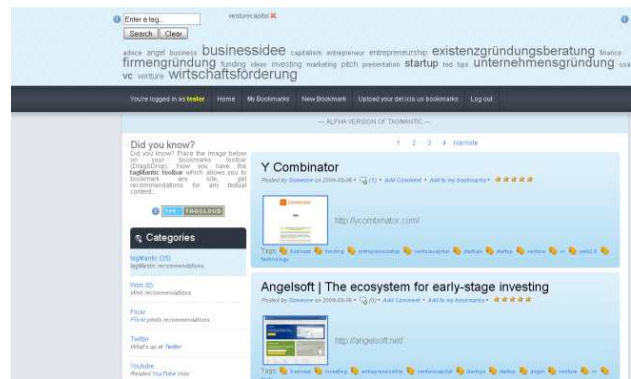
Enter a tag... venturecapital ✖

Search Clear

advice angel business businessidee capitalism entrepreneur entrepreneurship existenzgründungsberatung finance firmengründung funding ideas investing marketing pitch presentation startup ted tips unternehmensgründung usa vc venture wirtschaftsförderung

You're logged in as tester Home My Bookmarks New Bookmark Upload your del.icio.us bookmarks Log out

— ALPHA VERSION OF TAGMANTIC —

Did you know?
Did you know? Place the image below on your bookmarks toolbar (Drag&Drop). Now you have the tagMantic toolbar which allows you to bookmark any site, get recommendations for any textual content.

Categories

tagMantic (35)
tagMantic recommendations

Web (0)
Web recommendations

Flickr
Flickr photo recommendations

Twitter
What's up at Twitter

Youtube
Related YouTube Vids

1 2 3 4 Nächste

Y Combinator
Posted by Someone on 2009-05-06 • (1) • Add Comment • Add to my bookmarks •

http://ycombinator.com/

Tags: business funding entrepreneurship venturecapital startups startup venture vc web2.0 technology

Angelsoft | The ecosystem for early-stage investing
Posted by Someone on 2009-05-06 • (0) • Add Comment • Add to my bookmarks •

http://angelsoft.net/

Tags: business investing entrepreneurship venturecapital startups startup angel venture vc